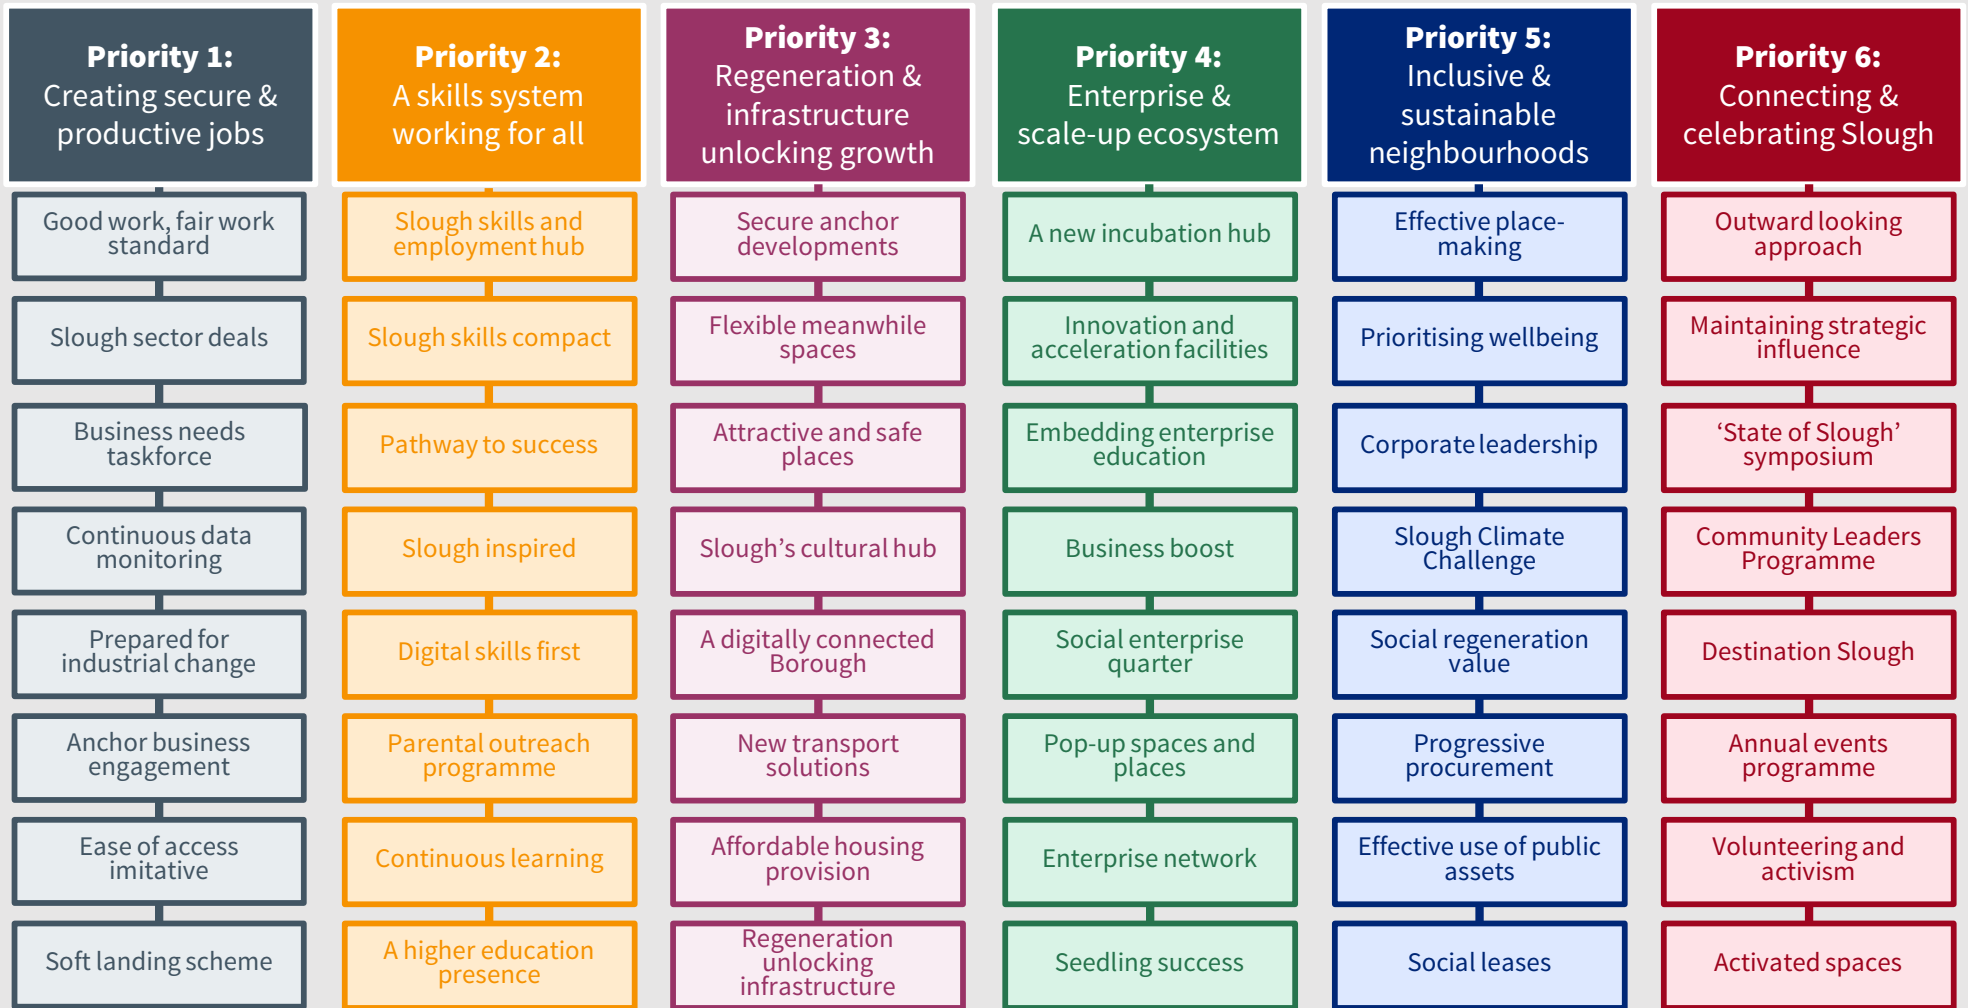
**Priority 1:**
Creating secure & productive jobs

Good work, fair work standard

Slough sector deals

Business needs taskforce

Continuous data monitoring

Prepared for industrial change

Anchor business engagement

Ease of access imitative

Soft landing scheme

**Priority 2:**
A skills system working for all

Slough skills and employment hub

Slough skills compact

Pathway to success

Slough inspired

Digital skills first

Parental outreach programme

Continuous learning

A higher education presence

**Priority 3:**
Regeneration & infrastructure unlocking growth

Secure anchor developments

Flexible meanwhile spaces

Attractive and safe places

Slough's cultural hub

A digitally connected Borough

New transport solutions

Affordable housing provision

Regeneration unlocking infrastructure

**Priority 4:**
Enterprise & scale-up ecosystem

A new incubation hub

Innovation and acceleration facilities

Embedding enterprise education

Business boost

Social enterprise quarter

Pop-up spaces and places

Enterprise network

Seedling success

**Priority 5:**
Inclusive & sustainable neighbourhoods

Effective place-making

Prioritising wellbeing

Corporate leadership

Slough Climate Challenge

Social regeneration value

Progressive procurement

Effective use of public assets

Social leases

**Priority 6:**
Connecting & celebrating Slough

Outward looking approach

Maintaining strategic influence

'State of Slough' symposium

Community Leaders Programme

Destination Slough

Annual events programme

Volunteering and activism

Activated spaces